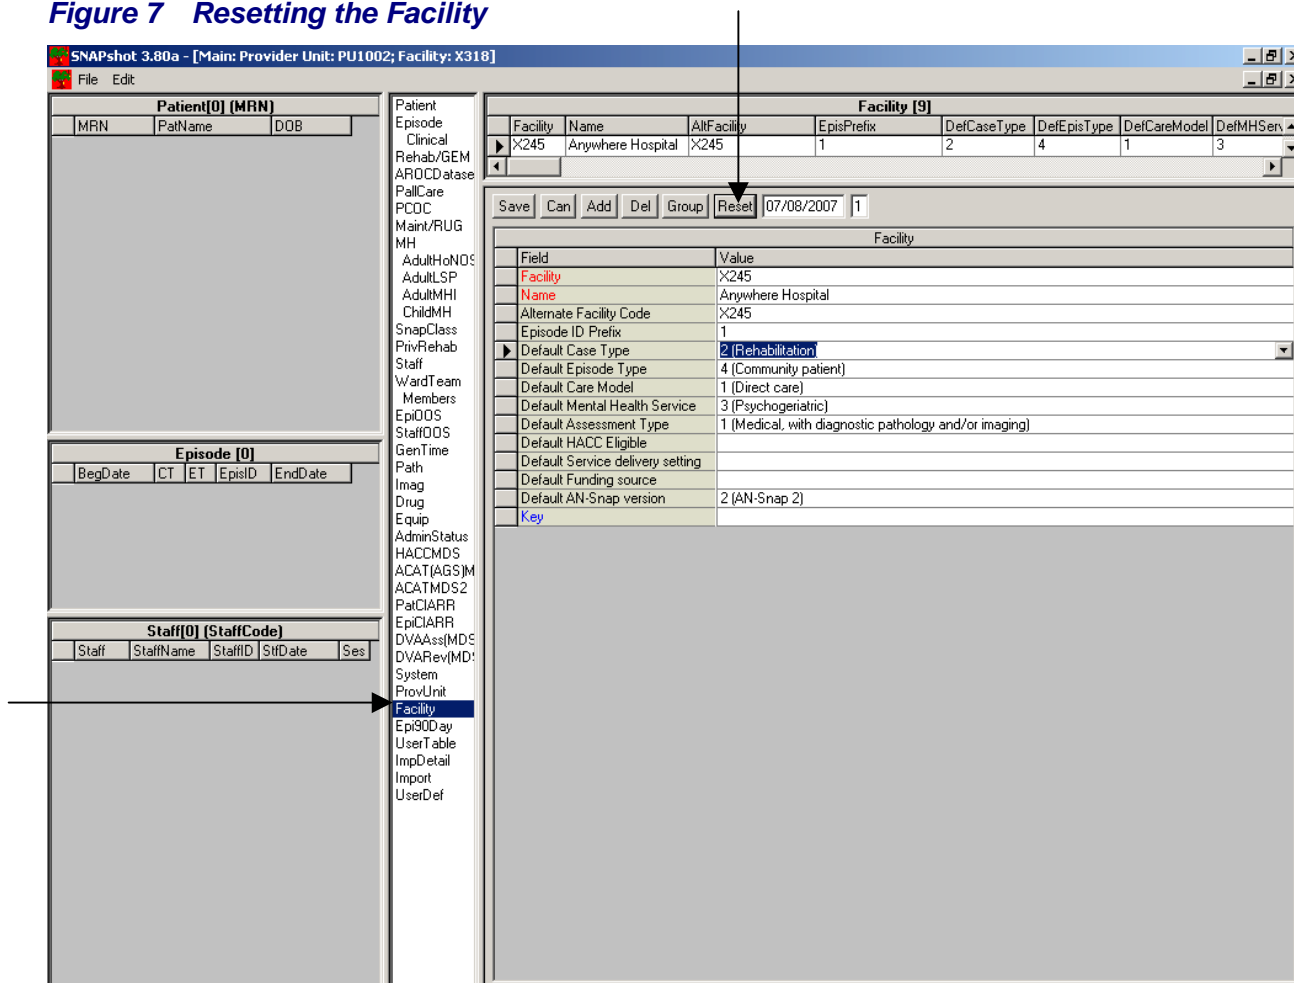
Figure 7    Resetting the Facility

SNAPshot 3.80a - [Main: Provider Unit: PU1002; Facility: X318]

File   Edit

Patient[0] (MRN)

| MRN | PatName | DOB |
|---|---|---|

Episode [0]

| BegDate | CT | ET | EpisID | EndDate |
|---|---|---|---|---|

Staff[0] (StaffCode)

| Staff | StaffName | StaffID | StfDate | Ses |
|---|---|---|---|---|

Patient
Episode
Clinical
Rehab/GEM
AROCDatase
PallCare
PCOC
Maint/RUG
MH
AdultHoNOS
AdultLSP
AdultMHI
ChildMH
SnapClass
PrivRehab
Staff
WardTeam
Members
EpiOOS
StaffOOS
GenTime
Path
Imag
Drug
Equip
AdminStatus
HACCMDS
ACAT(AGS)M
ACATMDS2
PatCIARR
EpiCIARR
DVAAss(MDS
DVARev(MDS
System
ProvUnit
Facility
Epi90Day
UserTable
ImpDetail
Import
UserDef

Facility [9]

| Facility | Name | AltFacility | EpisPrefix | DefCaseType | DefEpisType | DefCareModel | DefMHServ |
|---|---|---|---|---|---|---|---|
| X245 | Anywhere Hospital | X245 | 1 | 2 | 4 | 1 | 3 |

Save   Can   Add   Del   Group   Reset   07/08/2007   1

Facility

| Field | Value |
|---|---|
| Facility | X245 |
| Name | Anywhere Hospital |
| Alternate Facility Code | X245 |
| Episode ID Prefix | 1 |
| Default Case Type | 2 (Rehabilitation) |
| Default Episode Type | 4 (Community patient) |
| Default Care Model | 1 (Direct care) |
| Default Mental Health Service | 3 (Psychogeriatric) |
| Default Assessment Type | 1 (Medical, with diagnostic pathology and/or imaging) |
| Default HACC Eligible | |
| Default Service delivery setting | |
| Default Funding source | |
| Default AN-Snap version | 2 (AN-Snap 2) |
| Key | |